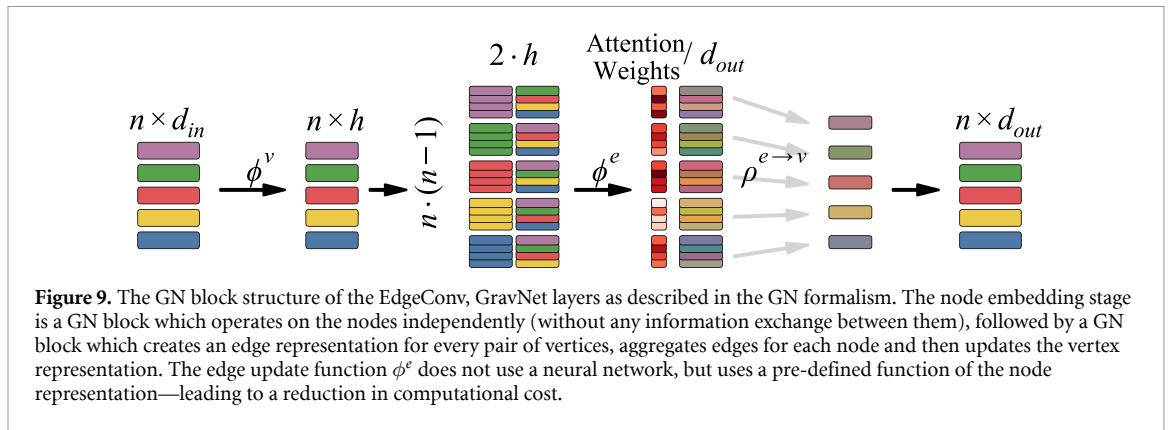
$n \times d_{in}$ $\phi^v$ $n \times h$ $2 \cdot h$ $n \cdot (n-1)$ $\phi^e$ Attention Weights / $d_{out}$ $\rho^{e \to v}$ $n \times d_{out}$

**Figure 9.** The GN block structure of the EdgeConv, GravNet layers as described in the GN formalism. The node embedding stage is a GN block which operates on the nodes independently (without any information exchange between them), followed by a GN block which creates an edge representation for every pair of vertices, aggregates edges for each node and then updates the vertex representation. The edge update function $\phi^e$ does not use a neural network, but uses a pre-defined function of the node representation—leading to a reduction in computational cost.